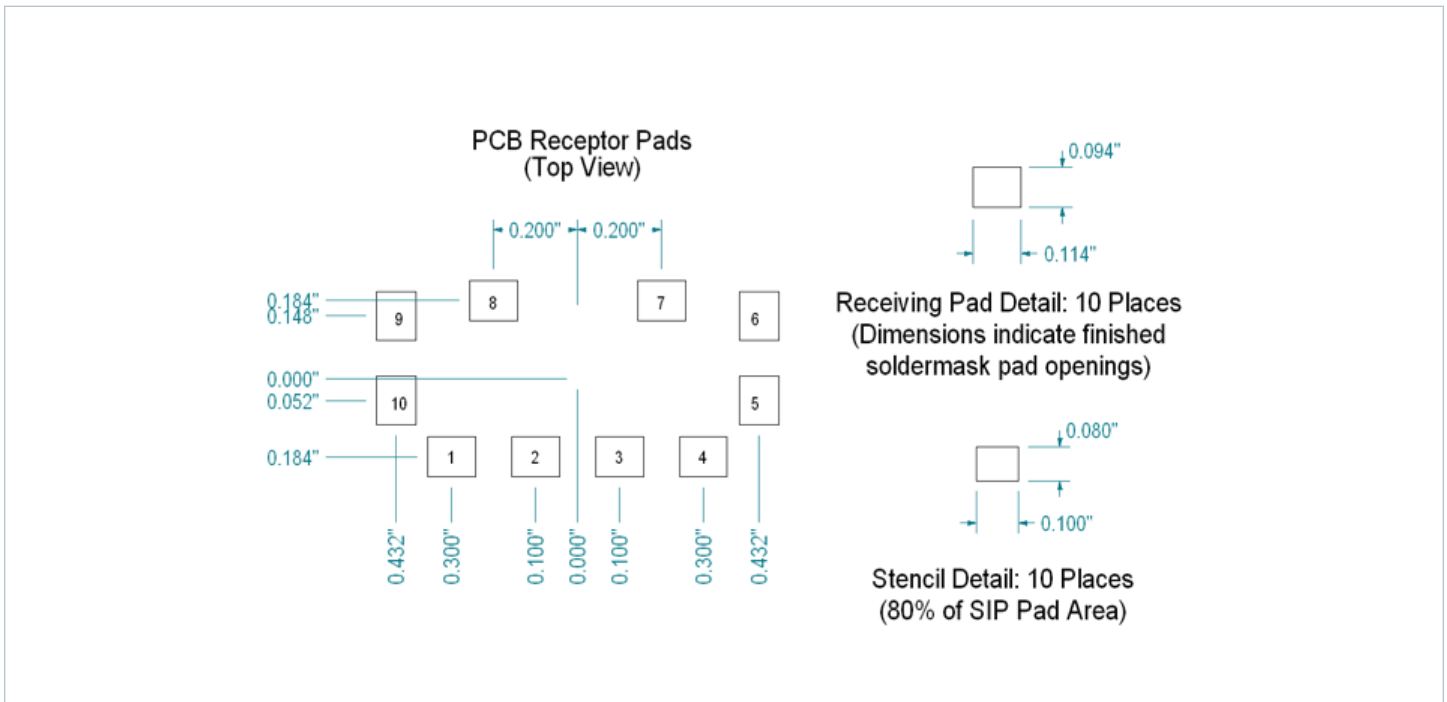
PCB Receptor Pads
(Top View)

0.200" 0.200"

0.184"
0.148"
9
8
7
6

0.000"
0.052"
10
5

0.184"
1
2
3
4

0.432" 0.300" 0.100" 0.000" 0.100" 0.300" 0.432"

0.094"
0.114"

Receiving Pad Detail: 10 Places
(Dimensions indicate finished soldermask pad openings)

0.080"
0.100"

Stencil Detail: 10 Places
(80% of SIP Pad Area)